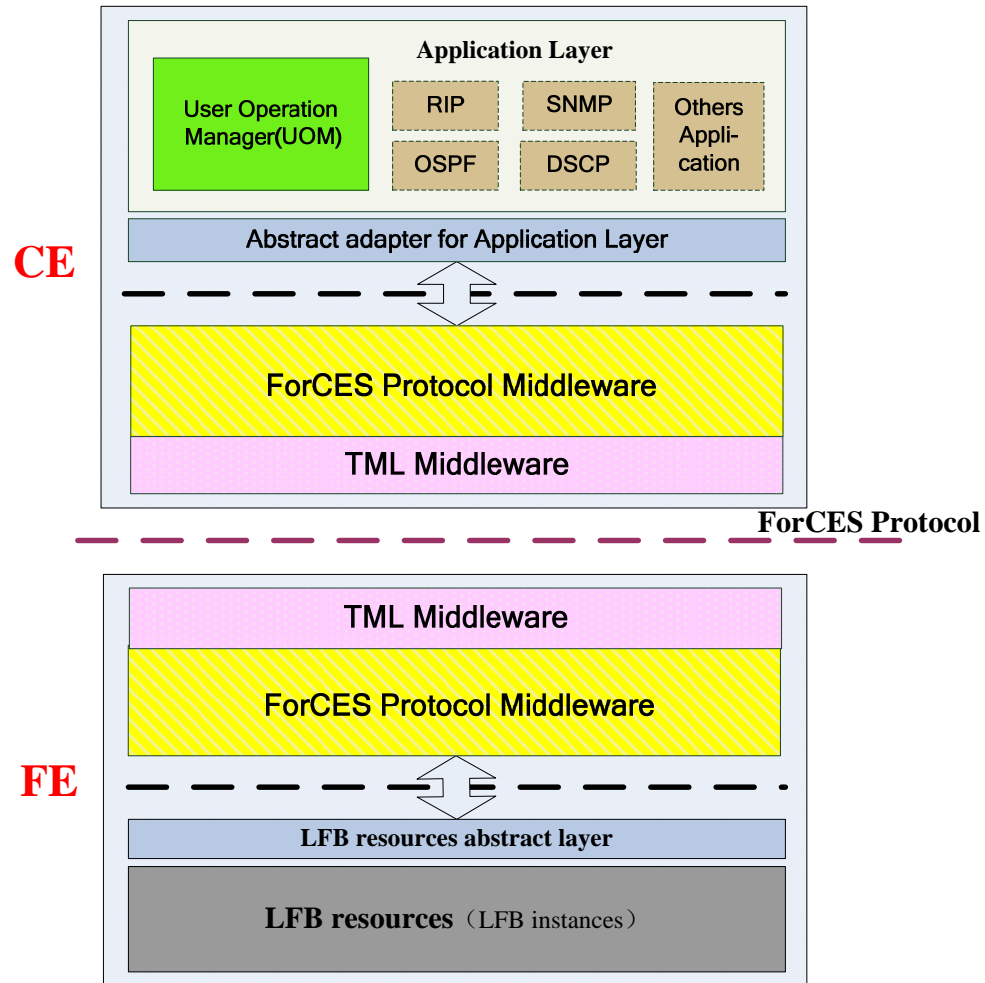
Application Layer

User Operation Manager(UOM)

RIP

SNMP

Others Application

OSPF

DSCP

CE

Abstract adapter for Application Layer

ForCES Protocol Middleware

TML Middleware

ForCES Protocol

TML Middleware

ForCES Protocol Middleware

FE

LFB resources abstract layer

LFB resources（LFB instances）